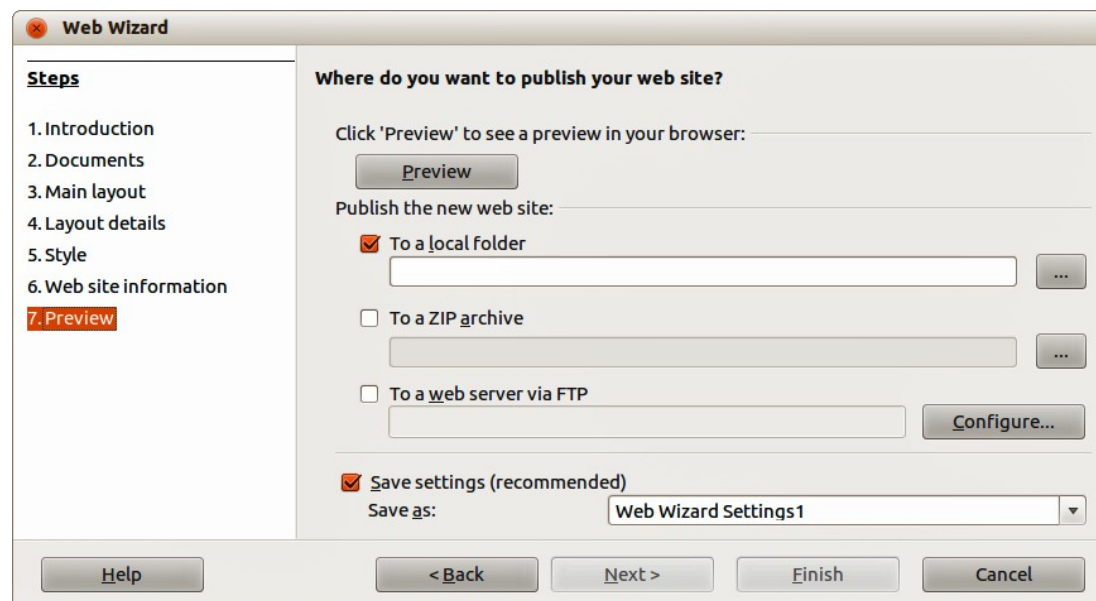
Web Wizard

Steps

1. Introduction
2. Documents
3. Main layout
4. Layout details
5. Style
6. Web site information
7. Preview

Where do you want to publish your web site?

Click 'Preview' to see a preview in your browser:

Preview

Publish the new web site:

To a local folder

...

To a ZIP archive

...

To a web server via FTP

Configure...

Save settings (recommended)

Save as: Web Wizard Settings1

Help

< Back

Next >

Finish

Cancel